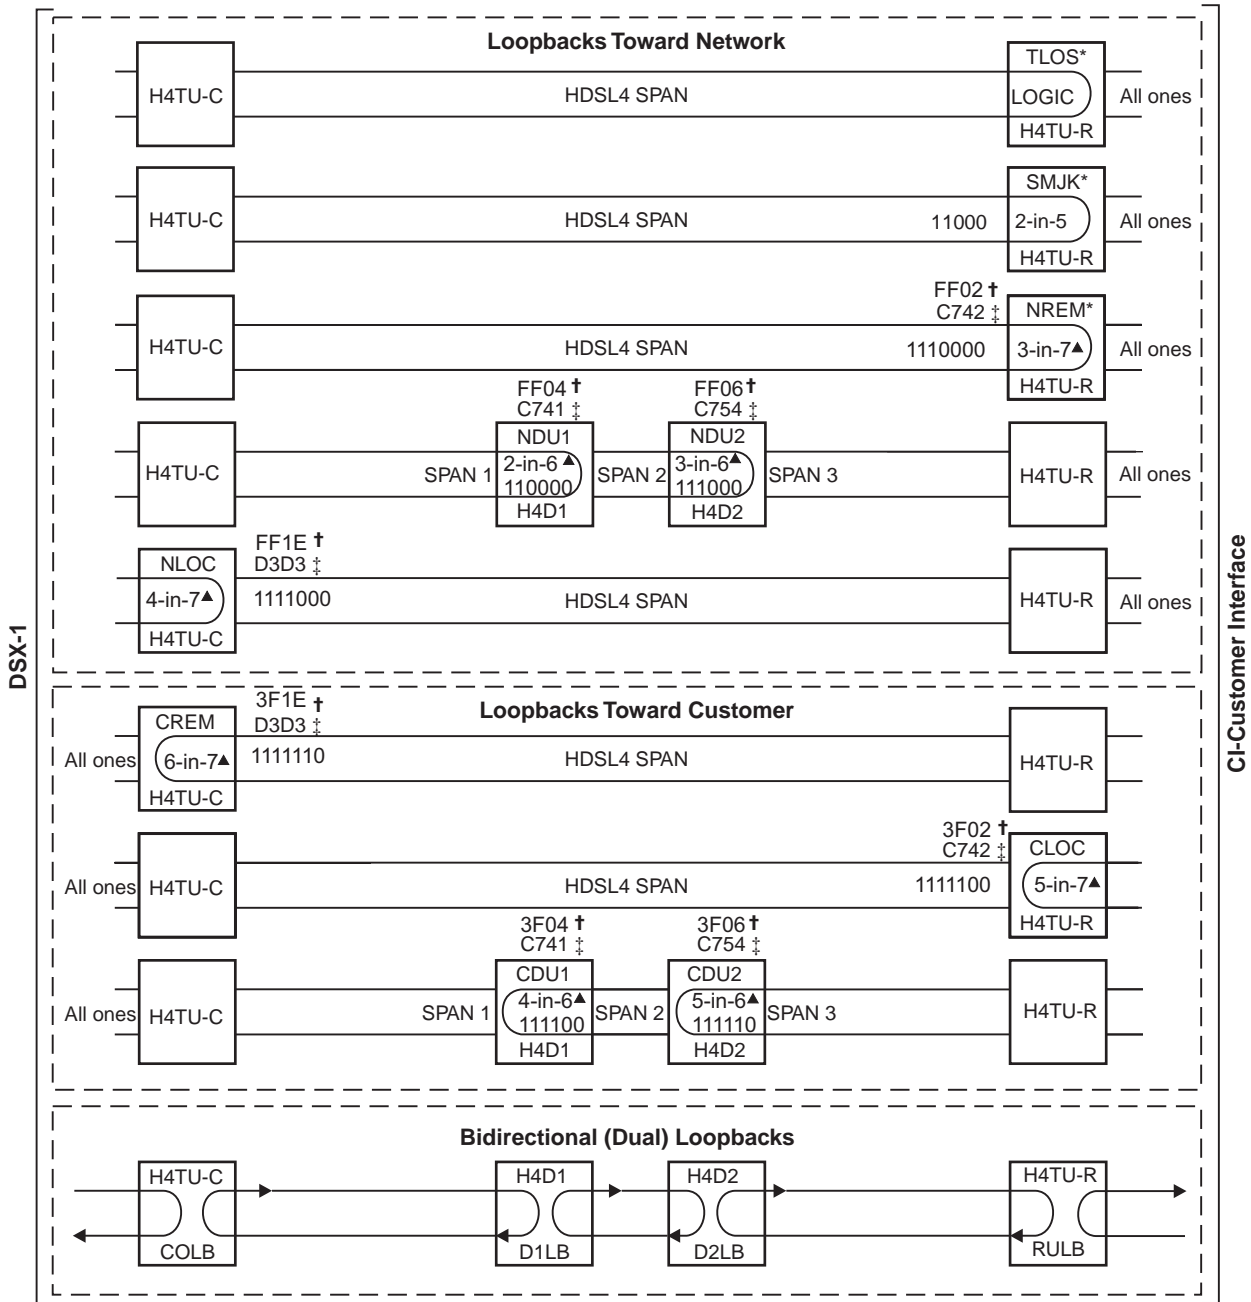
DSX-1

CI-Customer Interface

Loopbacks Toward Network

H4TU-C
HDSL4 SPAN
TLOS*
LOGIC
H4TU-R
All ones

H4TU-C
HDSL4 SPAN
11000
SMJK*
2-in-5
H4TU-R
All ones

FF02 †
C742 ‡
H4TU-C
HDSL4 SPAN
1110000
NREM*
3-in-7▲
H4TU-R
All ones

FF04 †
C741 ‡
FF06 †
C754 ‡
H4TU-C
SPAN 1
NDU1
2-in-6▲
110000
H4D1
SPAN 2
NDU2
3-in-6▲
111000
H4D2
SPAN 3
H4TU-R
All ones

FF1E †
D3D3 ‡
NLOC
4-in-7▲
H4TU-C
1111000
HDSL4 SPAN
H4TU-R
All ones

Loopbacks Toward Customer

3F1E †
D3D3 ‡
CREM
All ones
6-in-7▲
H4TU-C
1111110
HDSL4 SPAN
H4TU-R

3F02 †
C742 ‡
All ones
H4TU-C
HDSL4 SPAN
1111100
CLOC
5-in-7▲
H4TU-R

3F04 †
C741 ‡
3F06 †
C754 ‡
All ones
H4TU-C
SPAN 1
CDU1
4-in-6▲
111100
H4D1
SPAN 2
CDU2
5-in-6▲
111110
H4D2
SPAN 3
H4TU-R

Bidirectional (Dual) Loopbacks

H4TU-C
COLB
H4D1
D1LB
H4D2
D2LB
H4TU-R
RULB